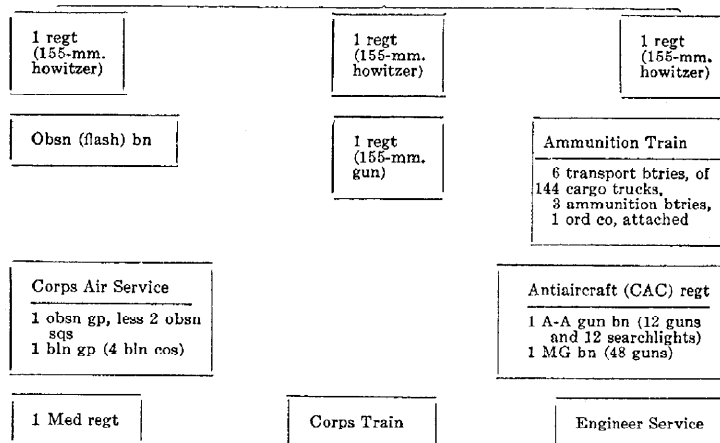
1 regt (155-mm. howitzer)

1 regt (155-mm. howitzer)

1 regt (155-mm. howitzer)

Obsn (flash) bn

1 regt (155-mm. gun)

Ammunition Train

6 transport btries, of 144 cargo trucks, 3 ammunition btries, 1 ord co, attached

Corps Air Service

1 obsn gp, less 2 obsn sqs
1 bln gp (4 bln cos)

Antiaircraft (CAC) regt

1 A-A gun bn (12 guns and 12 searchlights)
1 MG bn (48 guns)

1 Med regt

Corps Train

Engineer Service